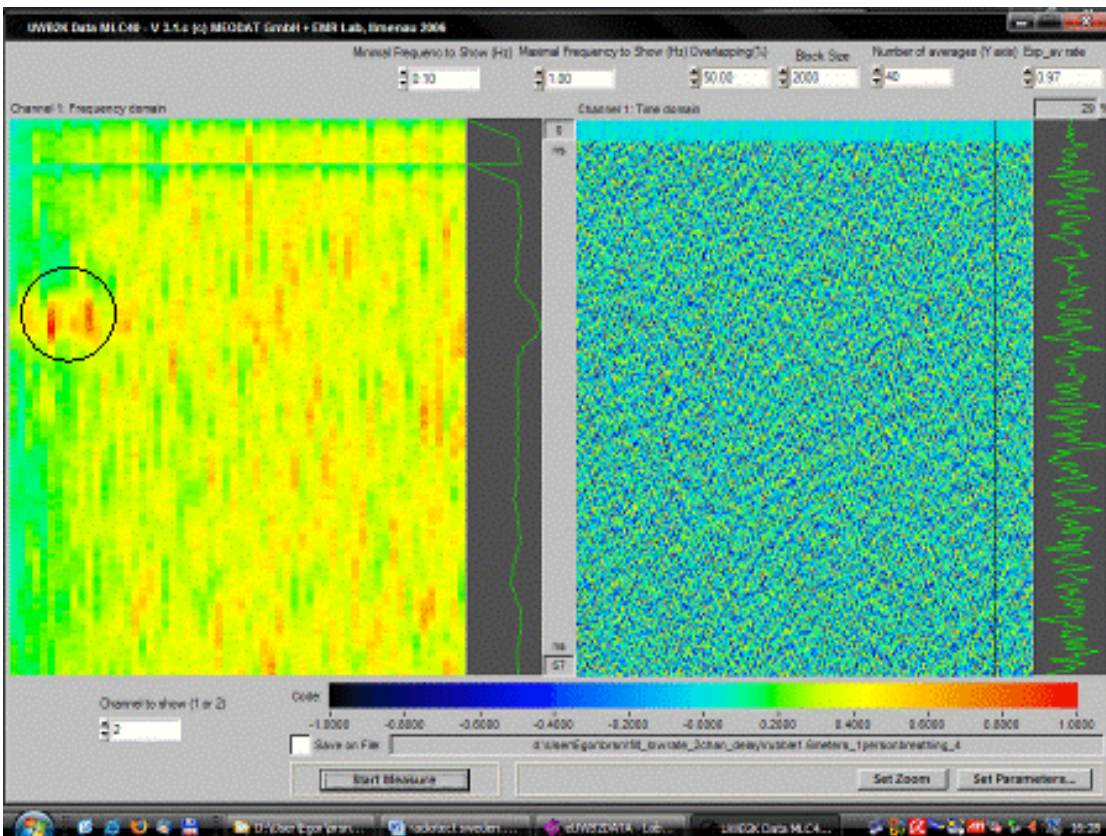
UWB2K Data MLC40 - V 3.1.c (c) MEODAT GmbH + EMR Lab, Ilmenau 2006

Minimal Frequency to Show (Hz) Maximal Frequency to Show (Hz) Overlapping(%) Block Size Number of averages (Y axis) Exp_av rate

0.10 1.00 50.00 2000 40 0.97

Channel 1: Frequency domain

Channel 1: Time domain

29

0

ns

ST

Channel to show (1 or 2)

2

Code

-1.0000 -0.8000 -0.6000 -0.4000 -0.2000 -0.0000 0.2000 0.4000 0.6000 0.8000 1.0000

Save on File

d:\user\Egor\bran\fil_lowrate_2chan_delay\rubble1.6meters_1personbreathing_4

Start Measure

Set Zoom

Set Parameters...

D:\User Egor\bran... radiotect revolution ... eUWB2DATA - Lab... UWB2K Data MLC4... 15:29